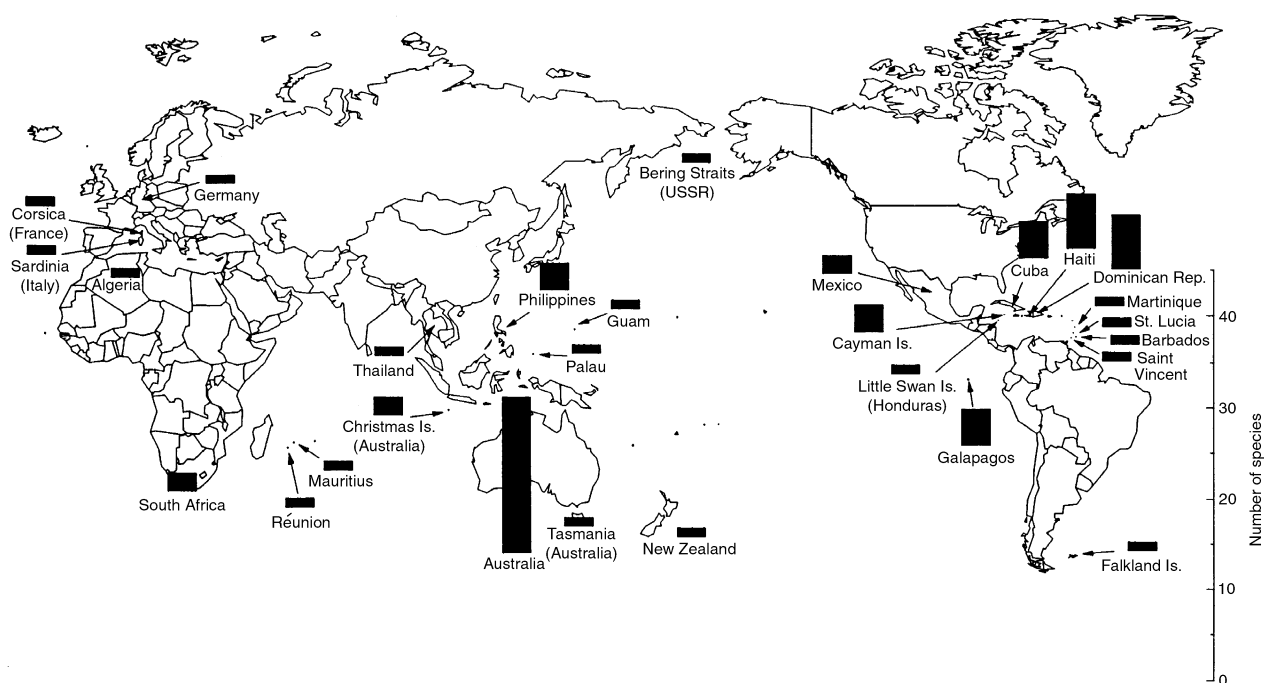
Germany

Corsica (France)

Sardinia (Italy)

Algeria

Bering Straits (USSR)

Philippines

Guam

Palau

Thailand

Christmas Is. (Australia)

Mauritius

Réunion

South Africa

Australia

Tasmania (Australia)

New Zealand

Mexico

Cuba

Haiti

Dominican Rep.

Martinique

St. Lucia

Barbados

Saint Vincent

Cayman Is.

Little Swan Is. (Honduras)

Galapagos

Falkland Is.

Number of species

40

30

20

10

0